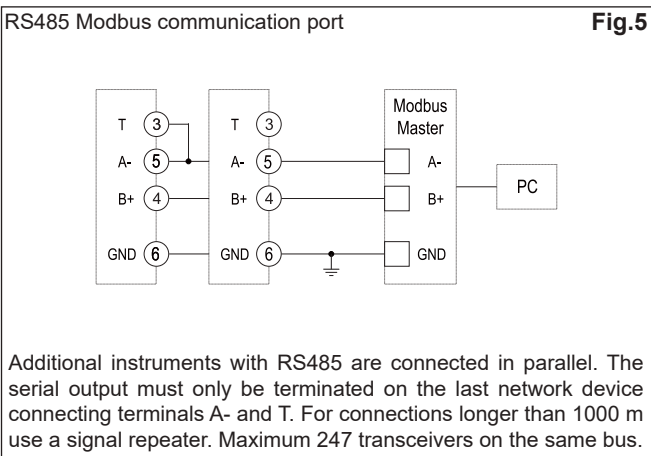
RS485 Modbus communication port

Fig.5

T 3
A- 5
B+ 4
GND 6

T 3
A- 5
B+ 4
GND 6

Modbus Master
A-
B+
GND

PC

Additional instruments with RS485 are connected in parallel. The serial output must only be terminated on the last network device connecting terminals A- and T. For connections longer than 1000 m use a signal repeater. Maximum 247 transceivers on the same bus.